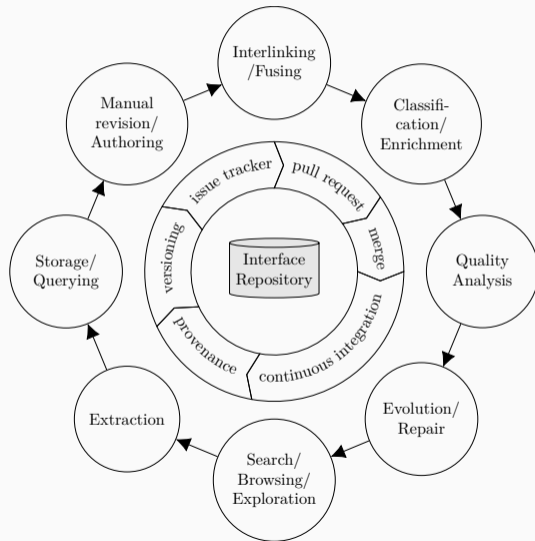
Interlinking /Fusing

Classification/ Enrichment

Quality Analysis

Evolution/ Repair

Search/ Browsing/ Exploration

Extraction

Storage/ Querying

Manual revision/ Authoring

issue tracker

pull request

merge

continuous integration

provenance

versioning

Interface Repository